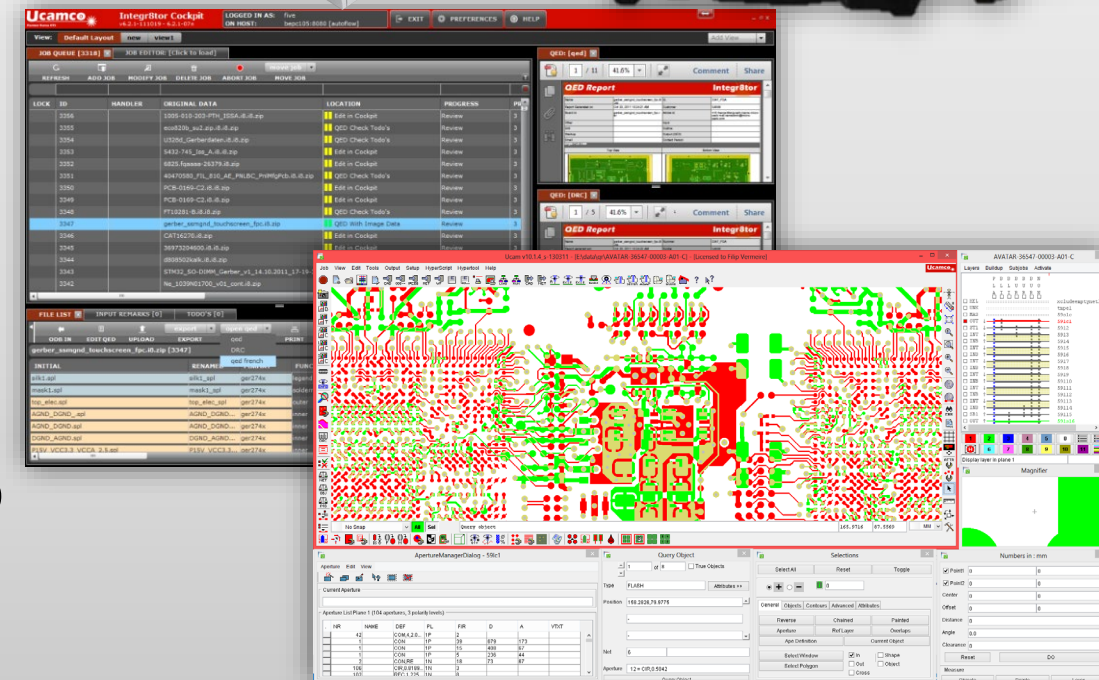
Ucamco
Integr8tor Cockpit
LOGGED IN AS: five
ON HOST:
EXIT
PREFERENCES
HELP
View: Default Layout new view1
Add View
JOB QUEUE [3318]
JOB EDITOR: [Click to load]
REFRESH ADD JOB MODIFY JOB DELETE JOB ABORT JOB MOVE JOB
Move job
LOCK ID HANDLER ORIGINAL DATA LOCATION PROGRESS

| ID | ORIGINAL DATA | LOCATION | PROGRESS |
|---|---|---|---|
| 3356 | 1005-010-203-PTH_ISSA.i8.i8.zip | Edit in Cockpit | Review |
| 3355 | eco820b_su2.zip.i8.i8.zip | QED Check Todo's | Review |
| 3354 | U326d_Gerberdaten.i8.i8.zip | QED Check Todo's | Review |
| 3353 | 5432-745_3as_A.i8.i8.zip | QED Check Todo's | Review |
| 3352 | 6825.fqaase-26379.i8.zip | Edit in Cockpit | Review |
| 3351 | 40470580_FIL_810_AE_PNLBC_PnlMfgPcb.i8.i8.zip | QED Check Todo's | Review |
| 3350 | PCB-0169-C2.i8.i8.zip | Edit in Cockpit | Review |
| 3349 | PCB-0169-C2.i8.i8.zip | Edit in Cockpit | Review |
| 3348 | FT10281-B.i8.i8.zip | QED Check Todo's | Review |
| 3347 | gerber_samgnd_touchscreen_fpc.i8.zip | QED With Image Data | Review |
| 3346 | CAT16276.i8.zip | Edit in Cockpit | Review |
| 3345 | 36973204600.i8.i8.zip | Edit in Cockpit | Review |
| 3344 | d808502kalk.i8.i8.zip | Edit in Cockpit | Review |
| 3343 | STM32_SO-DIMM_Gerber_v1_14.10.2011_17-15 | Edit in Cockpit | Review |
| 3342 | Na_1039N01700_v01_cont.i8.zip | Edit in Cockpit | Review |

FILE LIST INPUT REMARKS [0] TODO'S [0]
ODB IN EDIT QED UPLOAD EXPORT PRINT
Export Open qed qed DRC qed french
gerber_samgnd_touchscreen_fpc.i8.zip [3347]
INITIAL RENAMED

| INITIAL | RENAMED | | |
|---|---|---|---|
| silk1.spl | silk1_spl | ger274x | |
| mask1.spl | mask1_spl | ger274x | |
| top_elec.spl | top_elec_spl | ger274x | outer |
| AGND_DGND_.spl | AGND_DGND... | ger274x | inner |
| AGND_DGND.spl | AGND_DGND... | ger274x | inner |
| DGND_AGND.spl | DGND_AGND... | ger274x | inner |
| P15V_VCC3.3_VCCA_2.5.spl | P15V_VCC3.... | ger274x | inner |

QED: [qed]
1 / 11 41.6% Comment Share
QED Report Integr8tor
QED: [DRC]
1 / 5 41.6% Comment Share
QED Report Integr8tor
Ucam v10.1.4_s-130311 - [E:\data\ep\AVATAR-36547-00003-A01-C] - [Licensed to Filip Vermeire]
Job View Edit Tools Output Setup HyperScript Hypertool Help
Ucamco
No Snap All Sel Query object 165.9714 67.5969 MM
AVATAR-36547-00003-A01-C
Layers Buildup Subjobs Activate
Display layer in plane 1
Magnifier
ApertureManagerDialog - 59lc1
Aperture Edit View
Current Aperture
Aperture List Plane 1 (104 apertures, 3 polarity levels)
NR NAME DEF PL FIR D A VTXT
Query Object
1 of 6 True Objects
Type FLASH Attributes ++
Position 150.2026,79.6776
Net 6
Aperture 12= CIR,0.5042
Selections
Select All Reset Toggle
General Objects Contours Advanced Attributes
Reverse Clashed Painted
Aperture Ref Layer Overlaps
Ape Definition Current Object
Select Window Select Polygon
In Out Cross Shape Object
Numbers in : mm
Point1 Point2 Center Offset Distance Angle Clearance
Reset DO
Measure